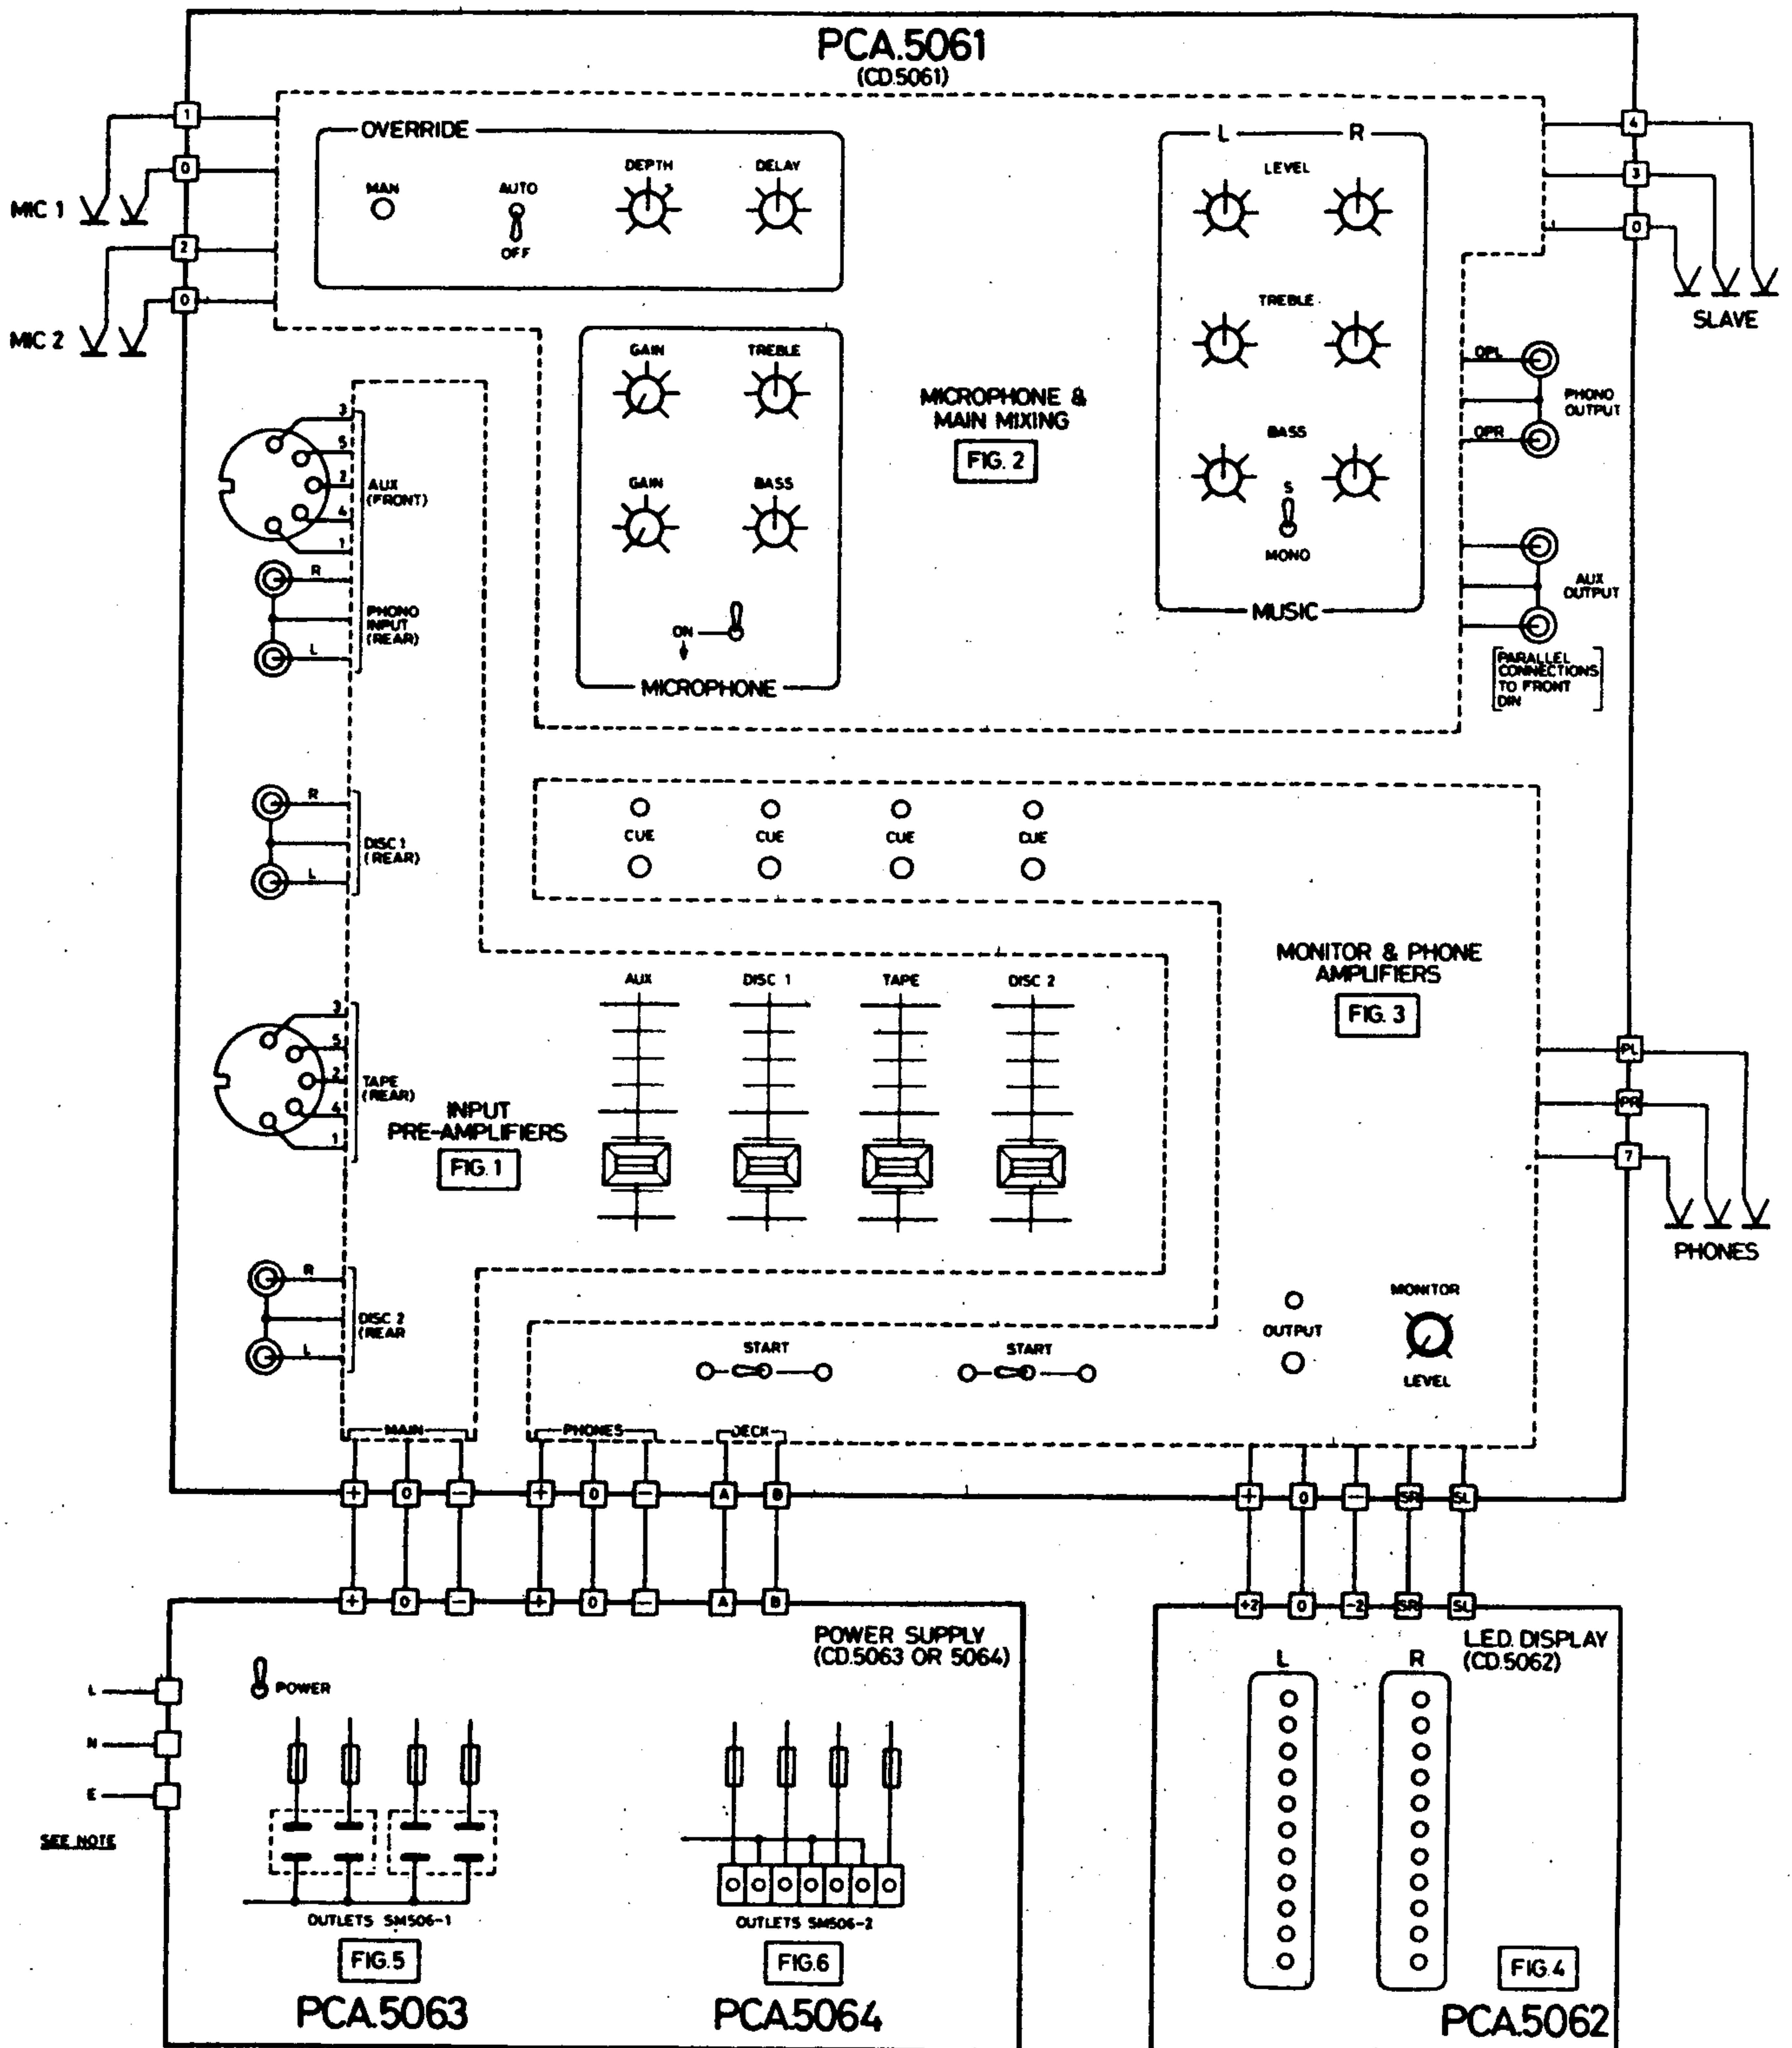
PCA.5061
(CD.5061)

1
0
MIC 1
2
0
MIC 2

OVERRIDE
MAN
AUTO
OFF
DEPTH
DELAY

L
R
LEVEL
TREBLE
BASS
S
MONO
MUSIC

4
3
0
SLAVE

OPL
OPR
PHONO OUTPUT
AUX OUTPUT
PARALLEL CONNECTIONS TO FRONT DIN

GAIN
TREBLE
GAIN
BASS
ON
MICROPHONE

MICROPHONE & MAIN MIXING
FIG. 2

3
5
2
4
1
AUX (FRONT)
R
PHONO INPUT (REAR)
L

R
DISC 1 (REAR)
L

CUE
CUE
CUE
CUE

MONITOR & PHONE AMPLIFIERS
FIG. 3

AUX
DISC 1
TAPE
DISC 2

3
5
2
4
1
TAPE (REAR)

INPUT PRE-AMPLIFIERS
FIG. 1

PL
PR
7
PHONES

R
DISC 2 (REAR)
L

START
START
OUTPUT
MONITOR
LEVEL

MAIN
PHONES
DECK

+
0
−
+
0
−
A
B
+
0
−
SR
SL

+
0
−
+
0
−
A
B
+2
0
−2
SR
SL

POWER SUPPLY
(CD.5063 OR 5064)
POWER
L
N
E
SEE NOTE
OUTLETS SM506-1
FIG.5
PCA.5063
OUTLETS SM506-2
FIG.6
PCA.5064

LED DISPLAY
(CD.5062)
L
R
FIG.4
PCA.5062